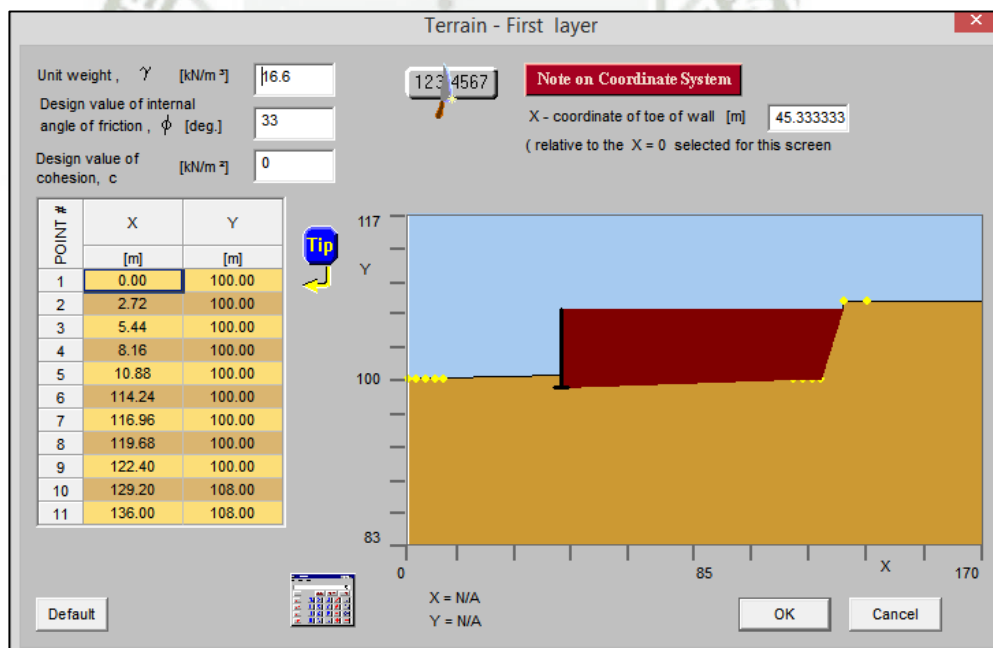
Terrain - First layer

Unit weight , $\gamma$ [kN/m³] 16.6

Design value of internal angle of friction , $\phi$ [deg.] 33

Design value of cohesion, c [kN/m²] 0

1234567

Note on Coordinate System

X - coordinate of toe of wall [m] 45.333333

( relative to the X = 0 selected for this screen

| POINT # | X [m] | Y [m] |
|---|---|---|
| 1 | 0.00 | 100.00 |
| 2 | 2.72 | 100.00 |
| 3 | 5.44 | 100.00 |
| 4 | 8.16 | 100.00 |
| 5 | 10.88 | 100.00 |
| 6 | 114.24 | 100.00 |
| 7 | 116.96 | 100.00 |
| 8 | 119.68 | 100.00 |
| 9 | 122.40 | 100.00 |
| 10 | 129.20 | 108.00 |
| 11 | 136.00 | 108.00 |

Tip

117
Y
100
83
0
85
X
170

X = N/A
Y = N/A

Default

OK

Cancel